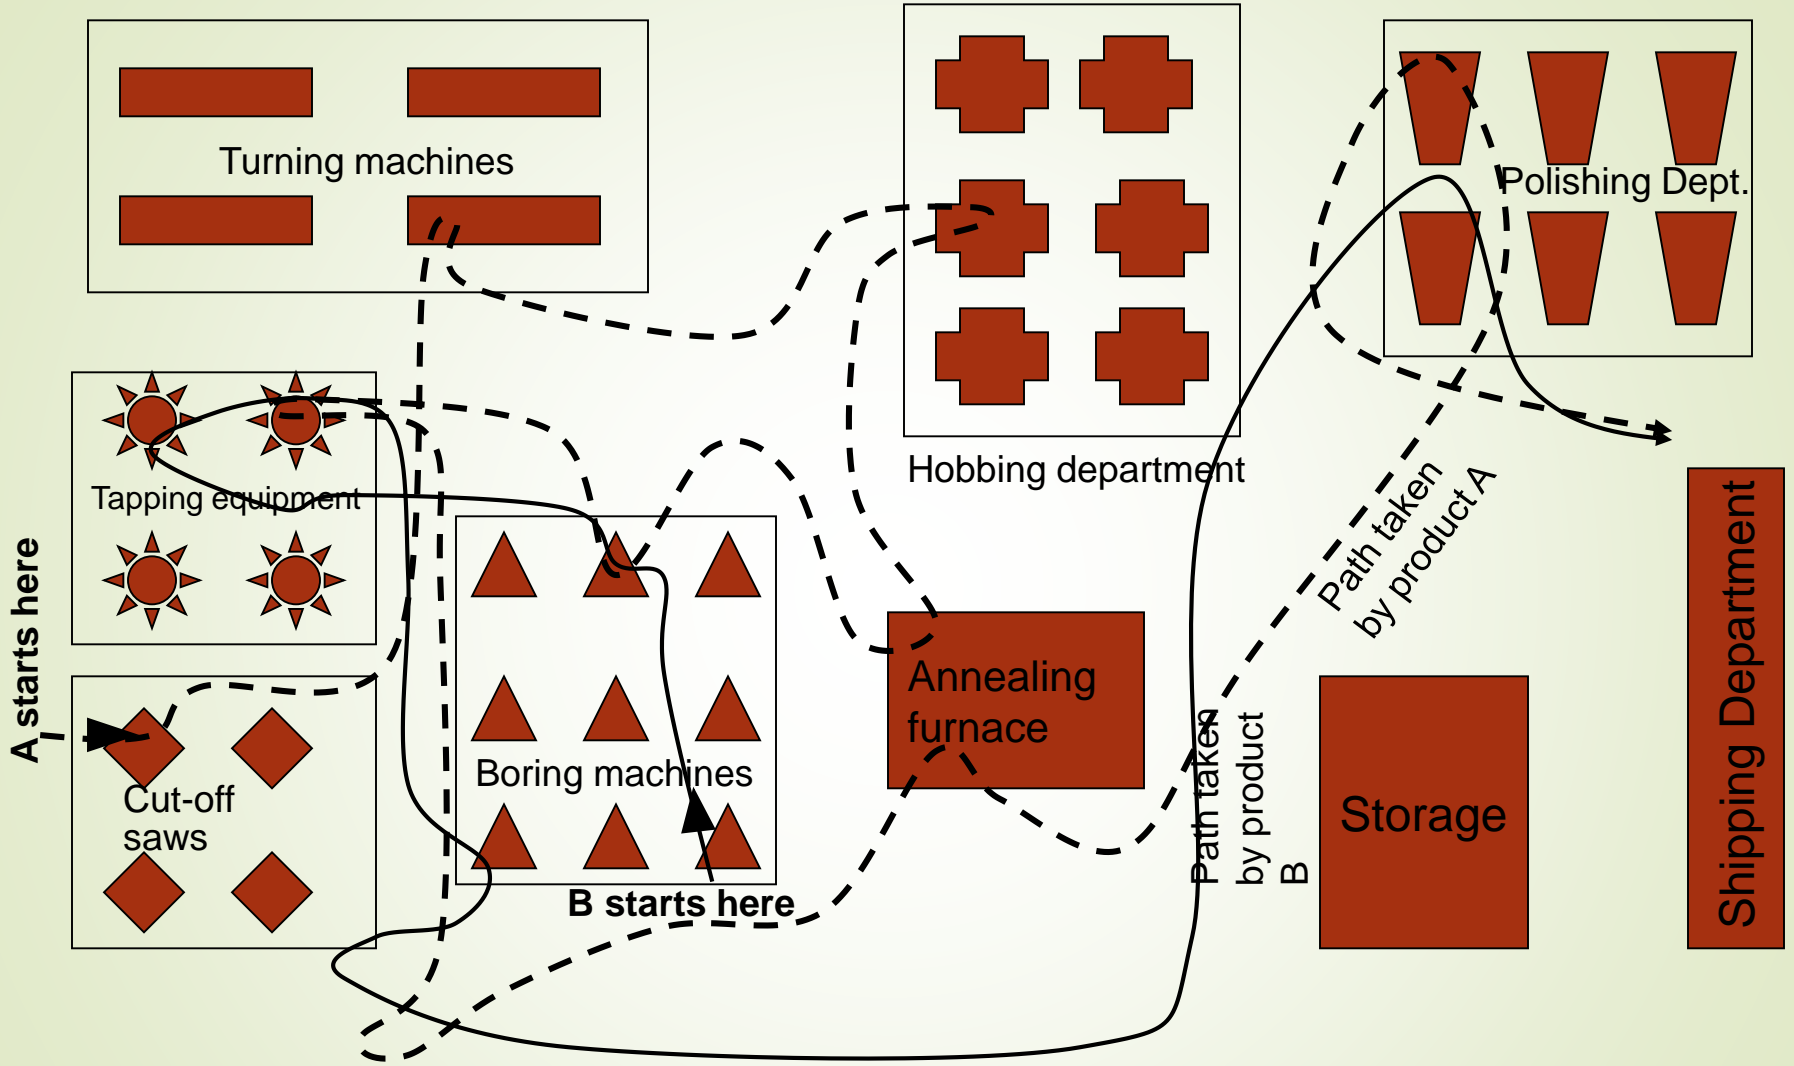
Turning machines

Hobbing department

Polishing Dept.

Tapping equipment

A starts here

Boring machines

Annealing furnace

Path taken by product A

Cut-off saws

B starts here

Path taken by product B

Storage

Shipping Department